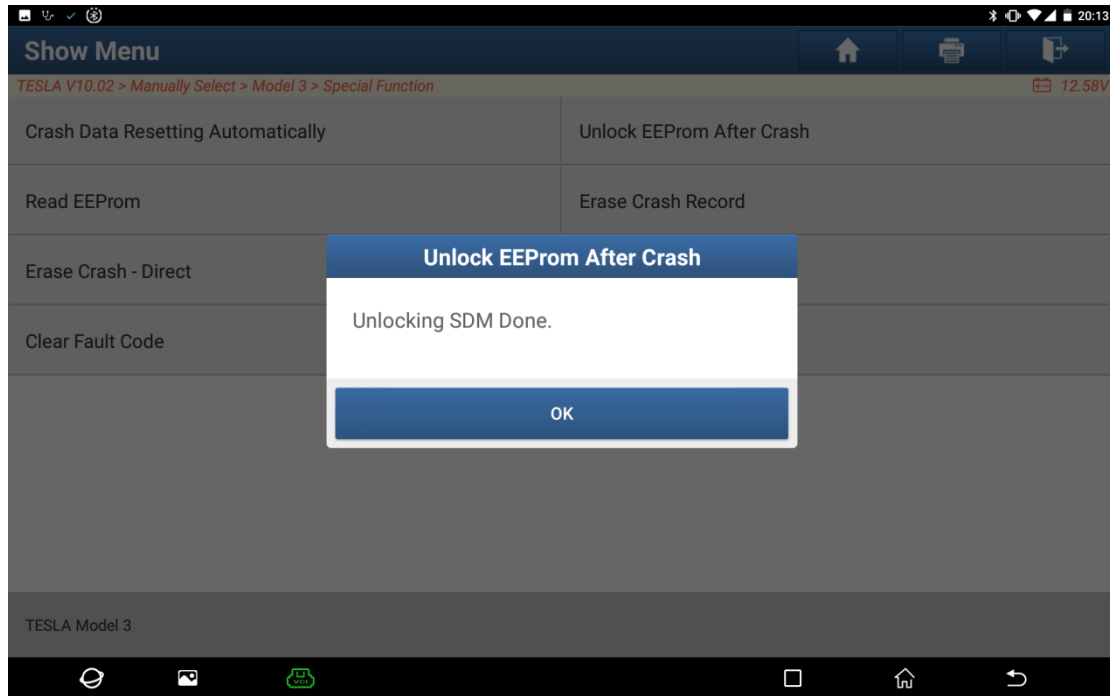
20:13

Show Menu

TESLA V10.02 > Manually Select > Model 3 > Special Function

12.58V

Crash Data Resetting Automatically

Unlock EEProm After Crash

Read EEProm

Erase Crash Record

Erase Crash - Direct

Clear Fault Code

Unlock EEProm After Crash

Unlocking SDM Done.

OK

TESLA Model 3

VCI